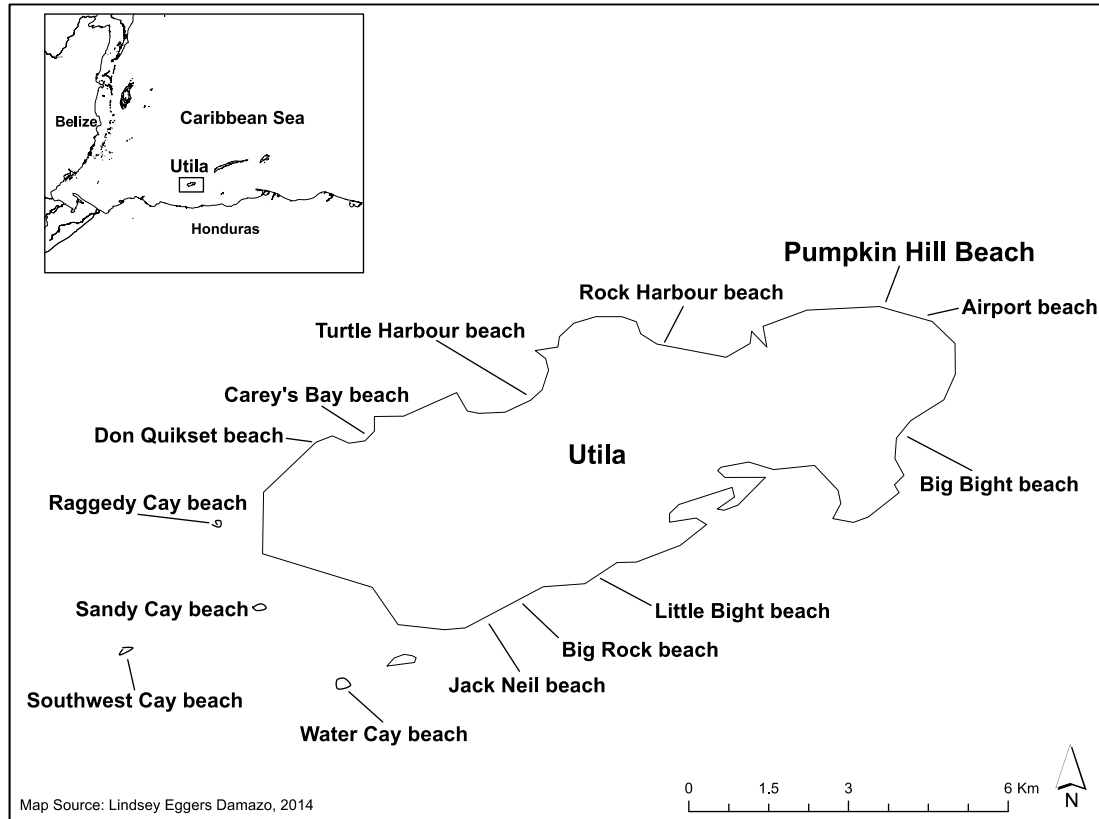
Belize
Caribbean Sea
Utila
Honduras

Pumpkin Hill Beach
Rock Harbour beach
Airport beach
Turtle Harbour beach
Carey's Bay beach
Don Quikset beach
Utila
Big Bight beach
Raggedy Cay beach
Sandy Cay beach
Little Bight beach
Big Rock beach
Southwest Cay beach
Jack Neil beach
Water Cay beach

0 1.5 3 6 Km
N
Map Source: Lindsey Eggers Damazo, 2014